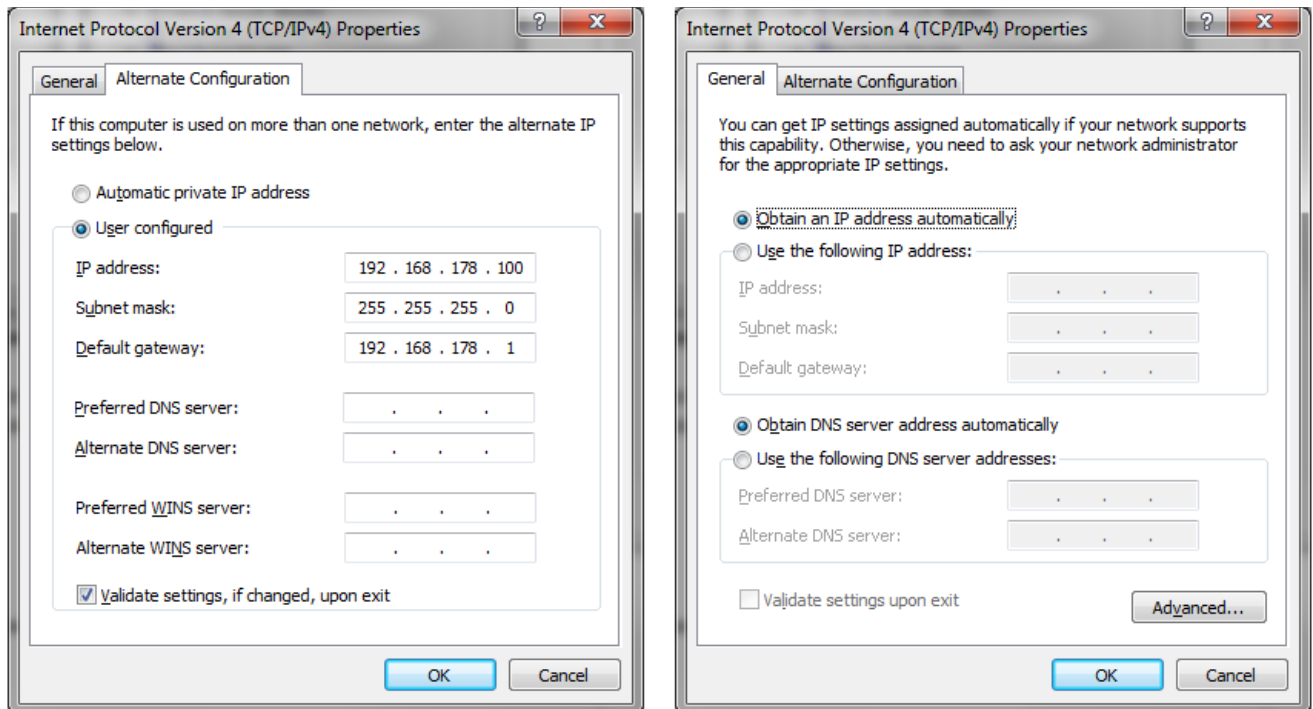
Internet Protocol Version 4 (TCP/IPv4) Properties

?
X

General
Alternate Configuration

If this computer is used on more than one network, enter the alternate IP settings below.

Automatic private IP address

User configured

IP address: 192 . 168 . 178 . 100

Subnet mask: 255 . 255 . 255 . 0

Default gateway: 192 . 168 . 178 . 1

Preferred DNS server: . . .

Alternate DNS server: . . .

Preferred WINS server: . . .

Alternate WINS server: . . .

Validate settings, if changed, upon exit

OK
Cancel

Internet Protocol Version 4 (TCP/IPv4) Properties

?
X

General
Alternate Configuration

You can get IP settings assigned automatically if your network supports this capability. Otherwise, you need to ask your network administrator for the appropriate IP settings.

Obtain an IP address automatically

Use the following IP address:

IP address: . . .

Subnet mask: . . .

Default gateway: . . .

Obtain DNS server address automatically

Use the following DNS server addresses:

Preferred DNS server: . . .

Alternate DNS server: . . .

Validate settings upon exit

Advanced...

OK
Cancel